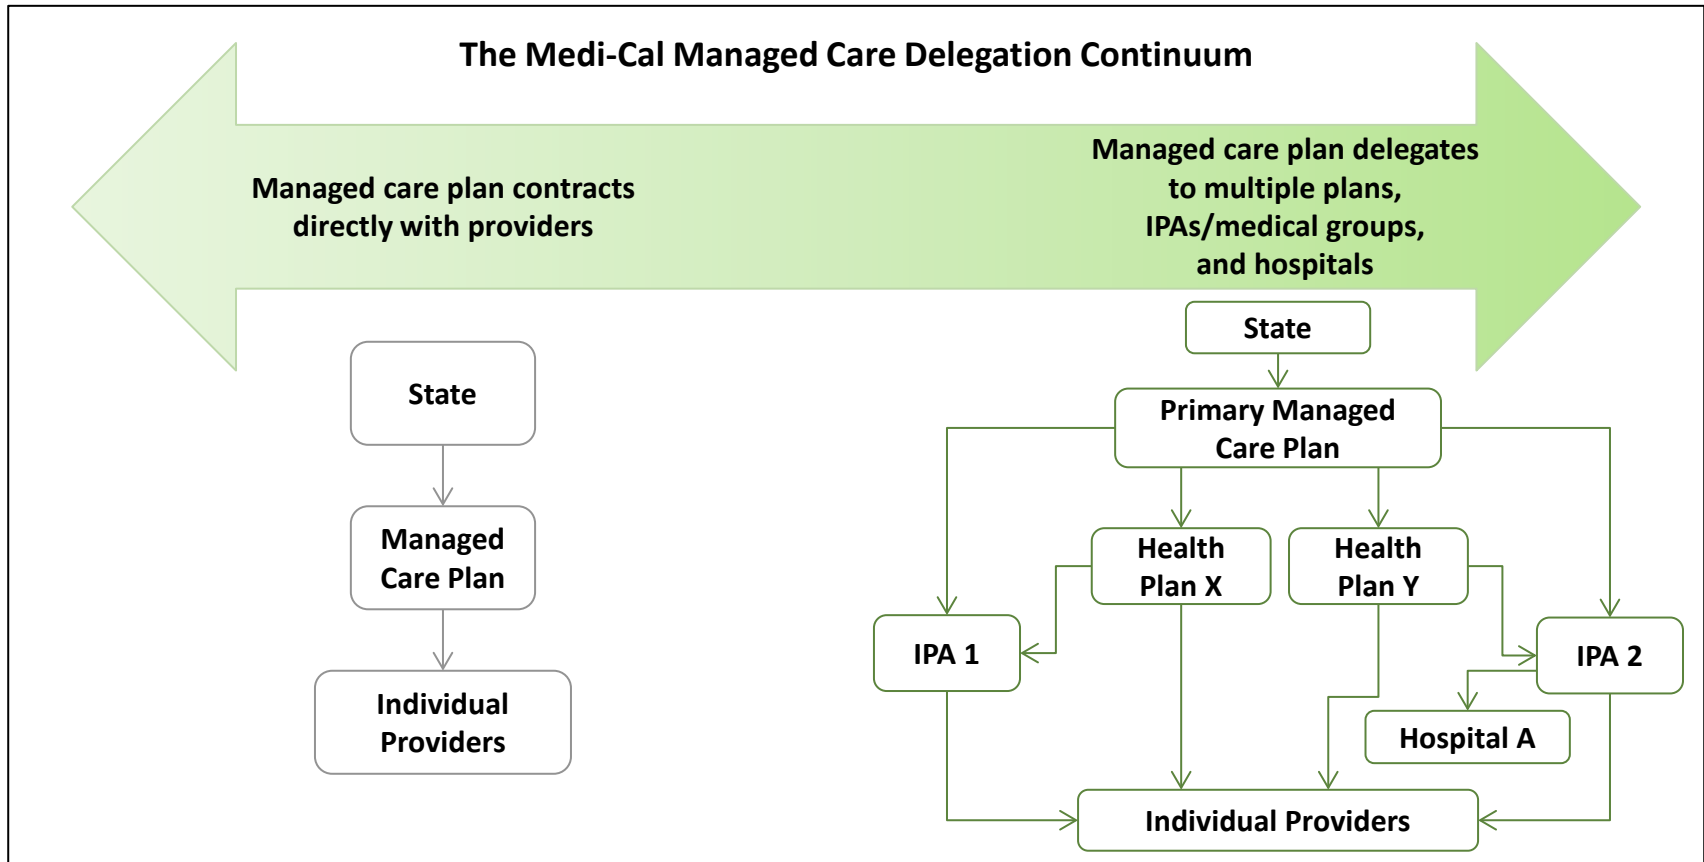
The Medi-Cal Managed Care Delegation Continuum

Managed care plan contracts directly with providers

Managed care plan delegates to multiple plans, IPAs/medical groups, and hospitals

State

Managed Care Plan

Individual Providers

State

Primary Managed Care Plan

Health Plan X

Health Plan Y

IPA 1

IPA 2

Hospital A

Individual Providers